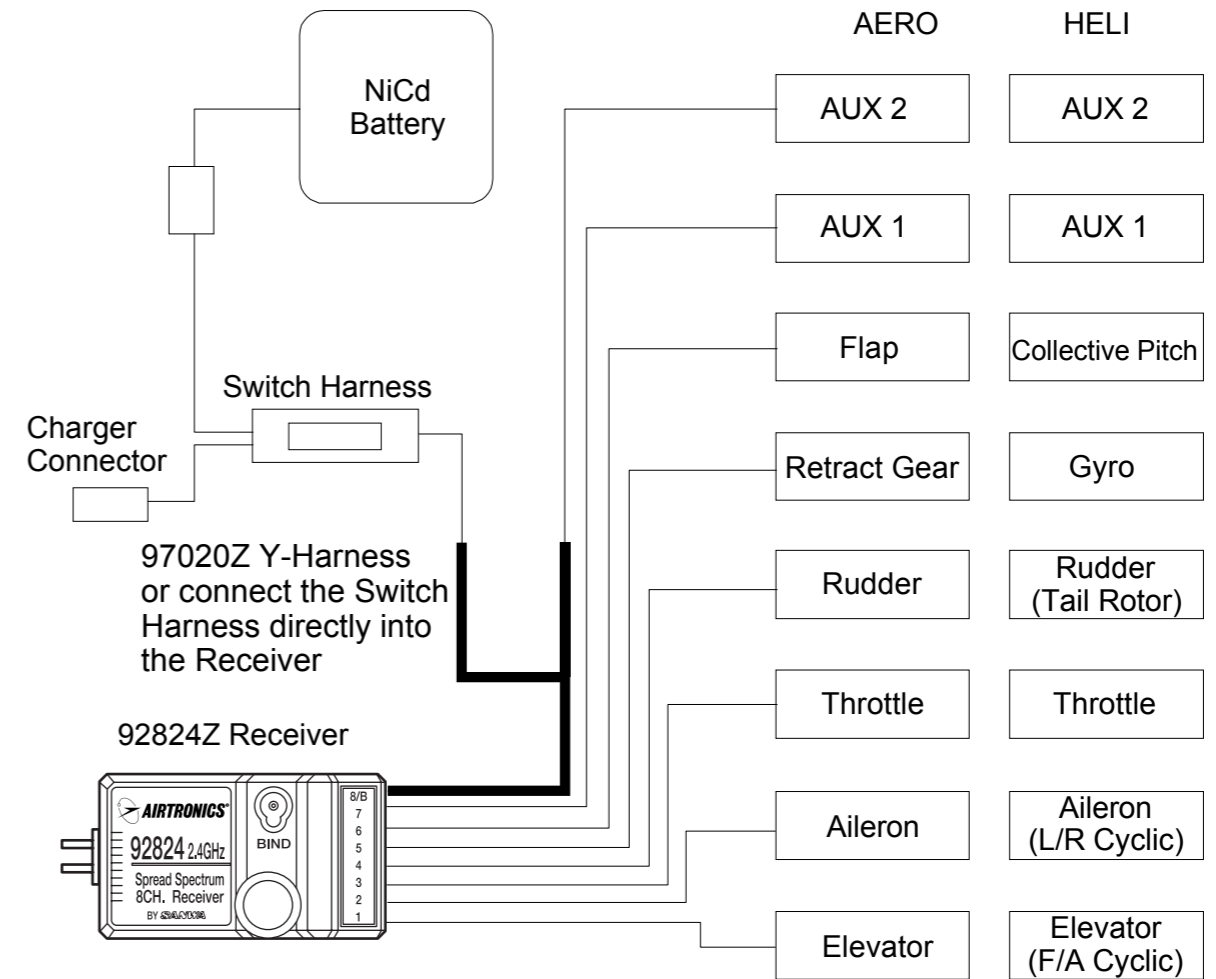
AERO

HELI

NiCd Battery

AUX 2

AUX 2

AUX 1

AUX 1

Flap

Collective Pitch

Switch Harness

Charger Connector

Retract Gear

Gyro

97020Z Y-Harness or connect the Switch Harness directly into the Receiver

Rudder

Rudder (Tail Rotor)

Throttle

Throttle

92824Z Receiver

AIRTRONICS

92824 2.4GHz

Spread Spectrum 8CH. Receiver

BY SANWA

BIND

8/B
7
6
5
4
3
2
1

Aileron

Aileron (L/R Cyclic)

Elevator

Elevator (F/A Cyclic)